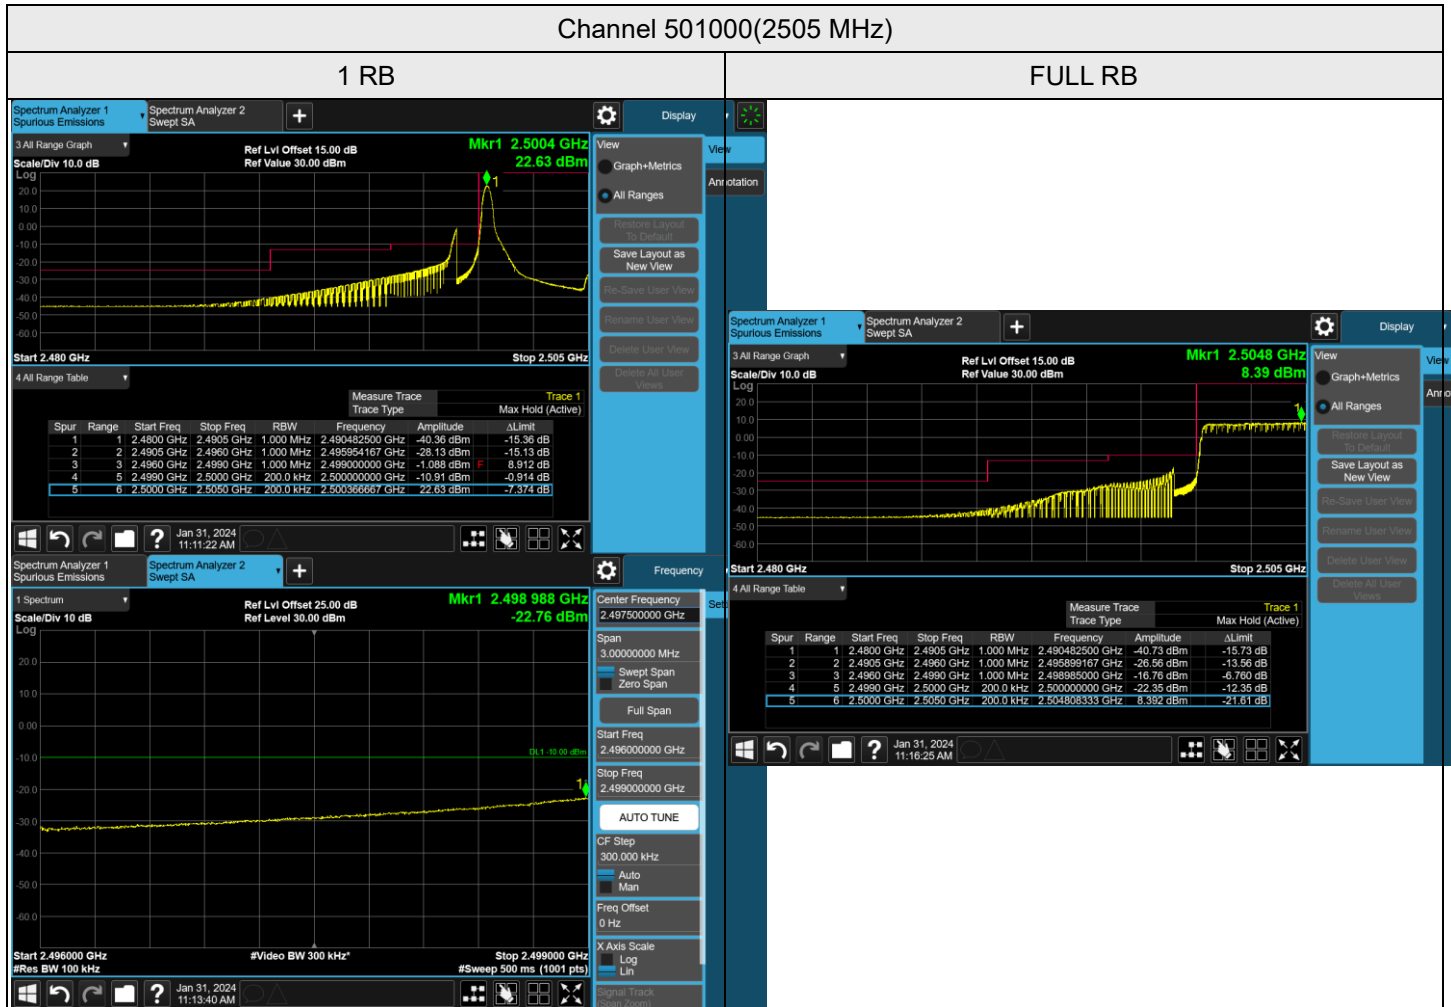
Channel 501000(2505 MHz)

| 1 RB | FULL RB |
|---|---|

Spectrum Analyzer 1
Spurious Emissions
Spectrum Analyzer 2
Swept SA
Display
3 All Range Graph
Ref Lvl Offset 15.00 dB
Ref Value 30.00 dBm
Mkr1 2.5004 GHz
22.63 dBm
Scale/Div 10.0 dB
Log
20.0
10.0
0.00
-10.0
-20.0
-30.0
-40.0
-50.0
-60.0
Start 2.480 GHz
Stop 2.505 GHz
View
Graph+Metrics
All Ranges
Restore Layout To Default
Save Layout as New View
Re-Save User View
Rename User View
Delete User View
Delete All User Views
View
Annotation
4 All Range Table
Measure Trace Trace 1
Trace Type Max Hold (Active)

| Spur | Range | Start Freq | Stop Freq | RBW | Frequency | Amplitude | ΔLimit |
|---|---|---|---|---|---|---|---|
| 1 | 1 | 2.4800 GHz | 2.4905 GHz | 1.000 MHz | 2.490482500 GHz | -40.36 dBm | -15.36 dB |
| 2 | 2 | 2.4905 GHz | 2.4960 GHz | 1.000 MHz | 2.495954167 GHz | -28.13 dBm | -15.13 dB |
| 3 | 3 | 2.4960 GHz | 2.4990 GHz | 1.000 MHz | 2.499000000 GHz | -1.088 dBm F | 8.912 dB |
| 4 | 5 | 2.4990 GHz | 2.5000 GHz | 200.0 kHz | 2.500000000 GHz | -10.91 dBm | -0.914 dB |
| 5 | 6 | 2.5000 GHz | 2.5050 GHz | 200.0 kHz | 2.500366667 GHz | 22.63 dBm | -7.374 dB |

Jan 31, 2024
11:11:22 AM

Spectrum Analyzer 1
Spurious Emissions
Spectrum Analyzer 2
Swept SA
Frequency
1 Spectrum
Ref Lvl Offset 25.00 dB
Ref Level 30.00 dBm
Mkr1 2.498 988 GHz
-22.76 dBm
Scale/Div 10 dB
Log
20.0
10.0
0.00
-10.0
DL1 -10.00 dBm
-20.0
-30.0
-40.0
-50.0
-60.0
Start 2.496000 GHz
#Res BW 100 kHz
#Video BW 300 kHz*
Stop 2.499000 GHz
#Sweep 500 ms (1001 pts)
Center Frequency
2.497500000 GHz
Span
3.00000000 MHz
Swept Span
Zero Span
Full Span
Start Freq
2.496000000 GHz
Stop Freq
2.499000000 GHz
AUTO TUNE
CF Step
300.000 kHz
Auto
Man
Freq Offset
0 Hz
X Axis Scale
Log
Lin
Signal Track (Span Zoom)
Jan 31, 2024
11:13:40 AM

Spectrum Analyzer 1
Spurious Emissions
Spectrum Analyzer 2
Swept SA
Display
3 All Range Graph
Ref Lvl Offset 15.00 dB
Ref Value 30.00 dBm
Mkr1 2.5048 GHz
8.39 dBm
Scale/Div 10.0 dB
Log
20.0
10.0
0.00
-10.0
-20.0
-30.0
-40.0
-50.0
-60.0
Start 2.480 GHz
Stop 2.505 GHz
View
Graph+Metrics
All Ranges
Restore Layout To Default
Save Layout as New View
Re-Save User View
Rename User View
Delete User View
Delete All User Views
View
Anno
4 All Range Table
Measure Trace Trace 1
Trace Type Max Hold (Active)

| Spur | Range | Start Freq | Stop Freq | RBW | Frequency | Amplitude | ΔLimit |
|---|---|---|---|---|---|---|---|
| 1 | 1 | 2.4800 GHz | 2.4905 GHz | 1.000 MHz | 2.490482500 GHz | -40.73 dBm | -15.73 dB |
| 2 | 2 | 2.4905 GHz | 2.4960 GHz | 1.000 MHz | 2.495899167 GHz | -26.56 dBm | -13.56 dB |
| 3 | 3 | 2.4960 GHz | 2.4990 GHz | 1.000 MHz | 2.498985000 GHz | -16.76 dBm | -6.760 dB |
| 4 | 5 | 2.4990 GHz | 2.5000 GHz | 200.0 kHz | 2.500000000 GHz | -22.35 dBm | -12.35 dB |
| 5 | 6 | 2.5000 GHz | 2.5050 GHz | 200.0 kHz | 2.504808333 GHz | 8.392 dBm | -21.61 dB |

Jan 31, 2024
11:16:25 AM